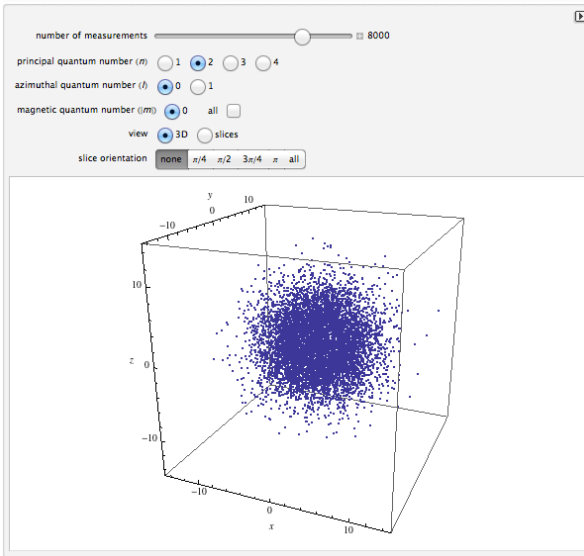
number of measurements 8000

principal quantum number ($n$) 1 2 3 4

azimuthal quantum number ($l$) 0 1

magnetic quantum number ($|m|$) 0 all

view 3D slices

slice orientation none $\pi/4$ $\pi/2$ $3\pi/4$ $\pi$ all

y
10
0
−10
10
z 0
−10
−10
0
x
10